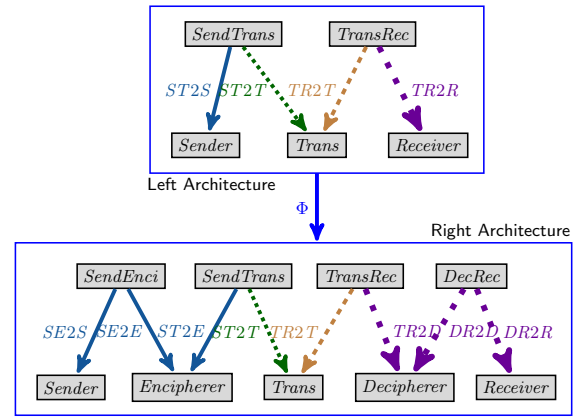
SendTrans

TransRec

ST2S ST2T TR2T TR2R

Sender

Trans

Receiver

Left Architecture

$\Phi$

Right Architecture

SendEnci

SendTrans

TransRec

DecRec

SE2S SE2E ST2E ST2T TR2T TR2D DR2D DR2R

Sender

Encipherer

Trans

Decipherer

Receiver